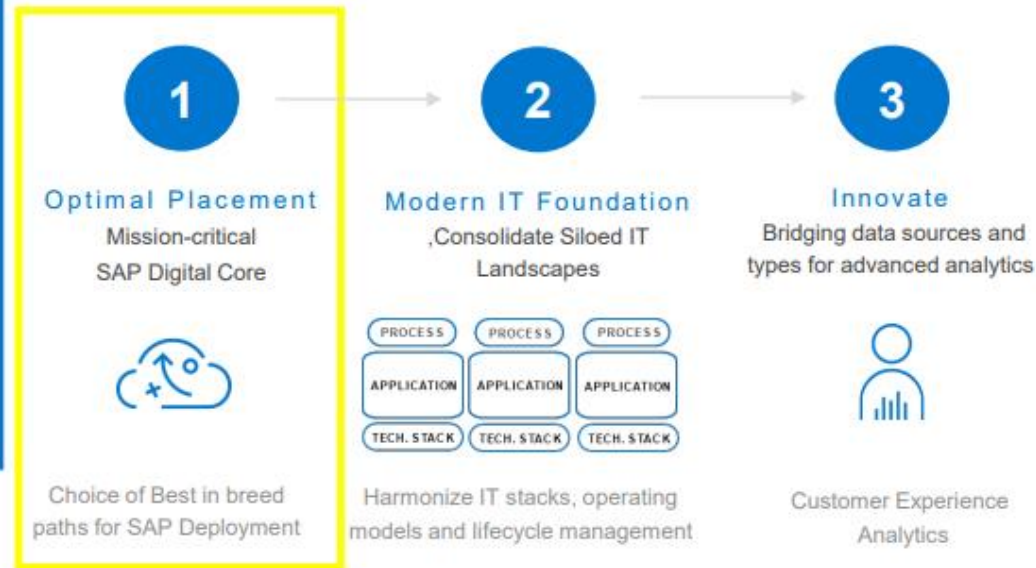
1

Optimal Placement
Mission-critical SAP Digital Core

Choice of Best in breed paths for SAP Deployment

2

Modern IT Foundation
,Consolidate Siloed IT Landscapes

| PROCESS | PROCESS | PROCESS |
|---|---|---|
| APPLICATION | APPLICATION | APPLICATION |
| TECH. STACK | TECH. STACK | TECH. STACK |

Harmonize IT stacks, operating models and lifecycle management

3

Innovate
Bridging data sources and types for advanced analytics

Customer Experience Analytics